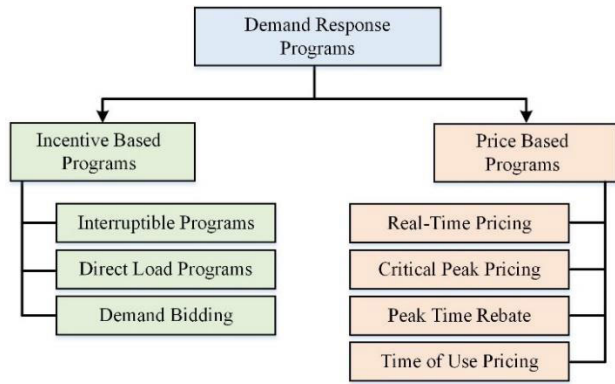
Demand Response Programs

Incentive Based Programs

Interruptible Programs

Direct Load Programs

Demand Bidding

Price Based Programs

Real-Time Pricing

Critical Peak Pricing

Peak Time Rebate

Time of Use Pricing